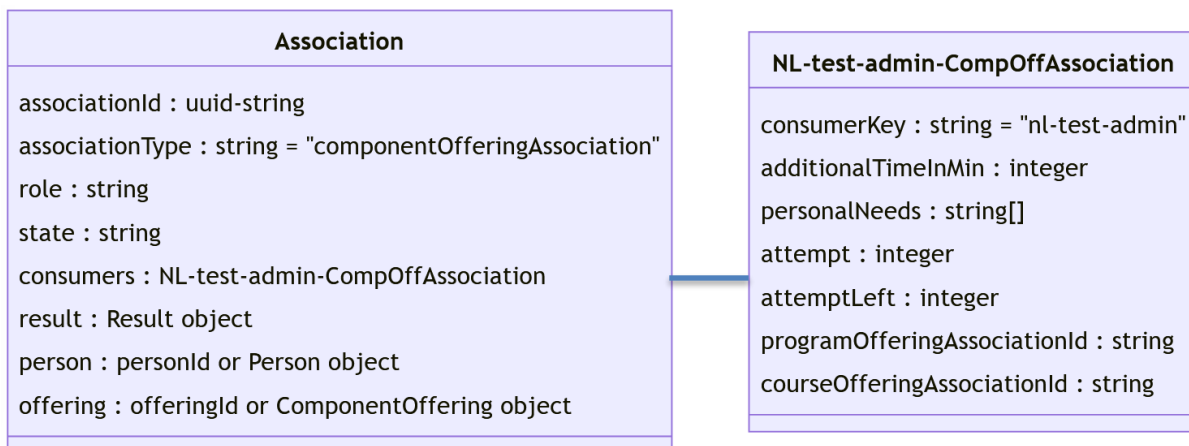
Association

associationId : uuid-string
associationType : string = "componentOfferingAssociation"
role : string
state : string
consumers : NL-test-admin-CompOffAssociation
result : Result object
person : personId or Person object
offering : offeringId or ComponentOffering object

NL-test-admin-CompOffAssociation

consumerKey : string = "nl-test-admin"
additionalTimeInMin : integer
personalNeeds : string[]
attempt : integer
attemptLeft : integer
programOfferingAssociationId : string
courseOfferingAssociationId : string